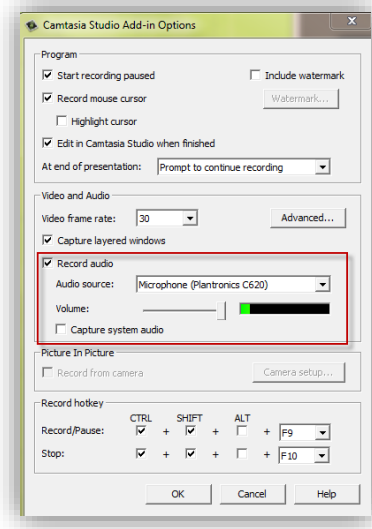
Camtasia Studio Add-in Options

Program

Start recording paused

Include watermark

Record mouse cursor

Watermark...

Highlight cursor

Edit in Camtasia Studio when finished

At end of presentation: Prompt to continue recording

Video and Audio

Video frame rate: 30

Advanced...

Capture layered windows

Record audio

Audio source: Microphone (Plantronics C620)

Volume:

Capture system audio

Picture In Picture

Record from camera

Camera setup...

Record hotkey

| | CTRL | | SHIFT | | ALT | | |
|---|---|---|---|---|---|---|---|
| Record/Pause: | ☑ | + | ☑ | + | ☐ | + | F9 |
| Stop: | ☑ | + | ☑ | + | ☐ | + | F10 |

OK Cancel Help